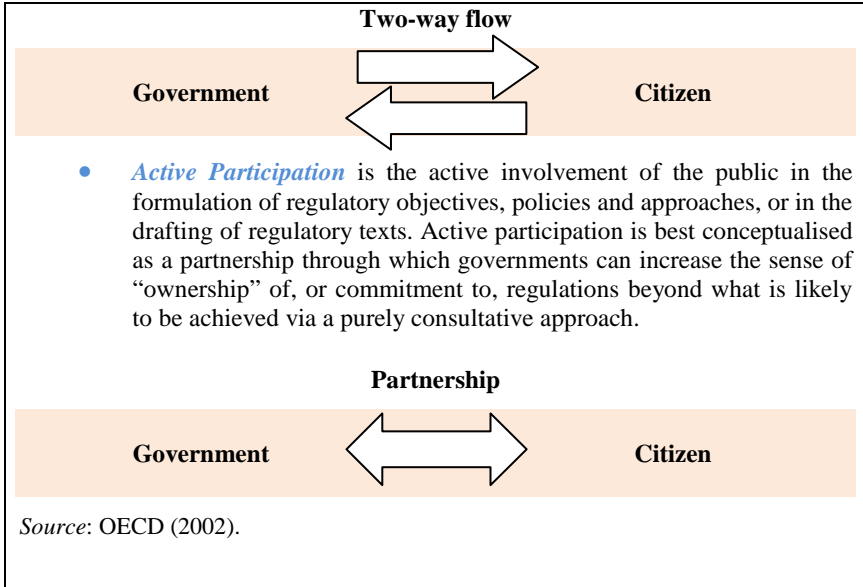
Two-way flow

Government

Citizen

• *Active Participation* is the active involvement of the public in the formulation of regulatory objectives, policies and approaches, or in the drafting of regulatory texts. Active participation is best conceptualised as a partnership through which governments can increase the sense of "ownership" of, or commitment to, regulations beyond what is likely to be achieved via a purely consultative approach.

Partnership

Government

Citizen

*Source*: OECD (2002).